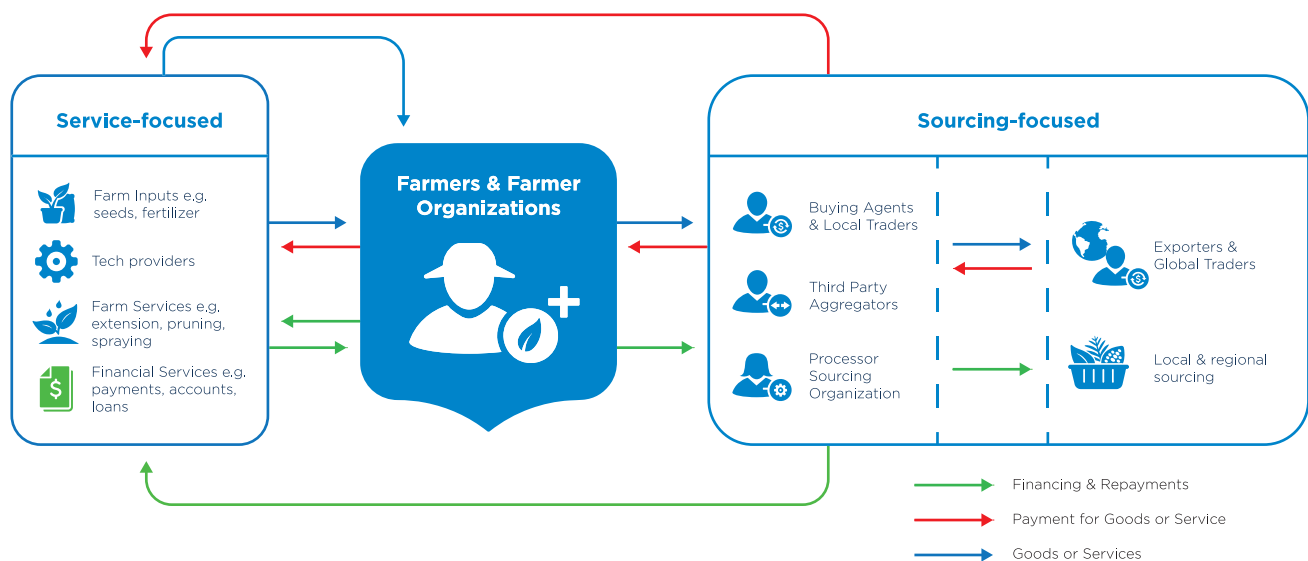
Service-focused

Farm Inputs e.g. seeds, fertilizer

Tech providers

Farm Services e.g. extension, pruning, spraying

Financial Services e.g. payments, accounts, loans

Farmers & Farmer Organizations

Sourcing-focused

Buying Agents & Local Traders

Third Party Aggregators

Processor Sourcing Organization

Exporters & Global Traders

Local & regional sourcing

Financing & Repayments

Payment for Goods or Service

Goods or Services